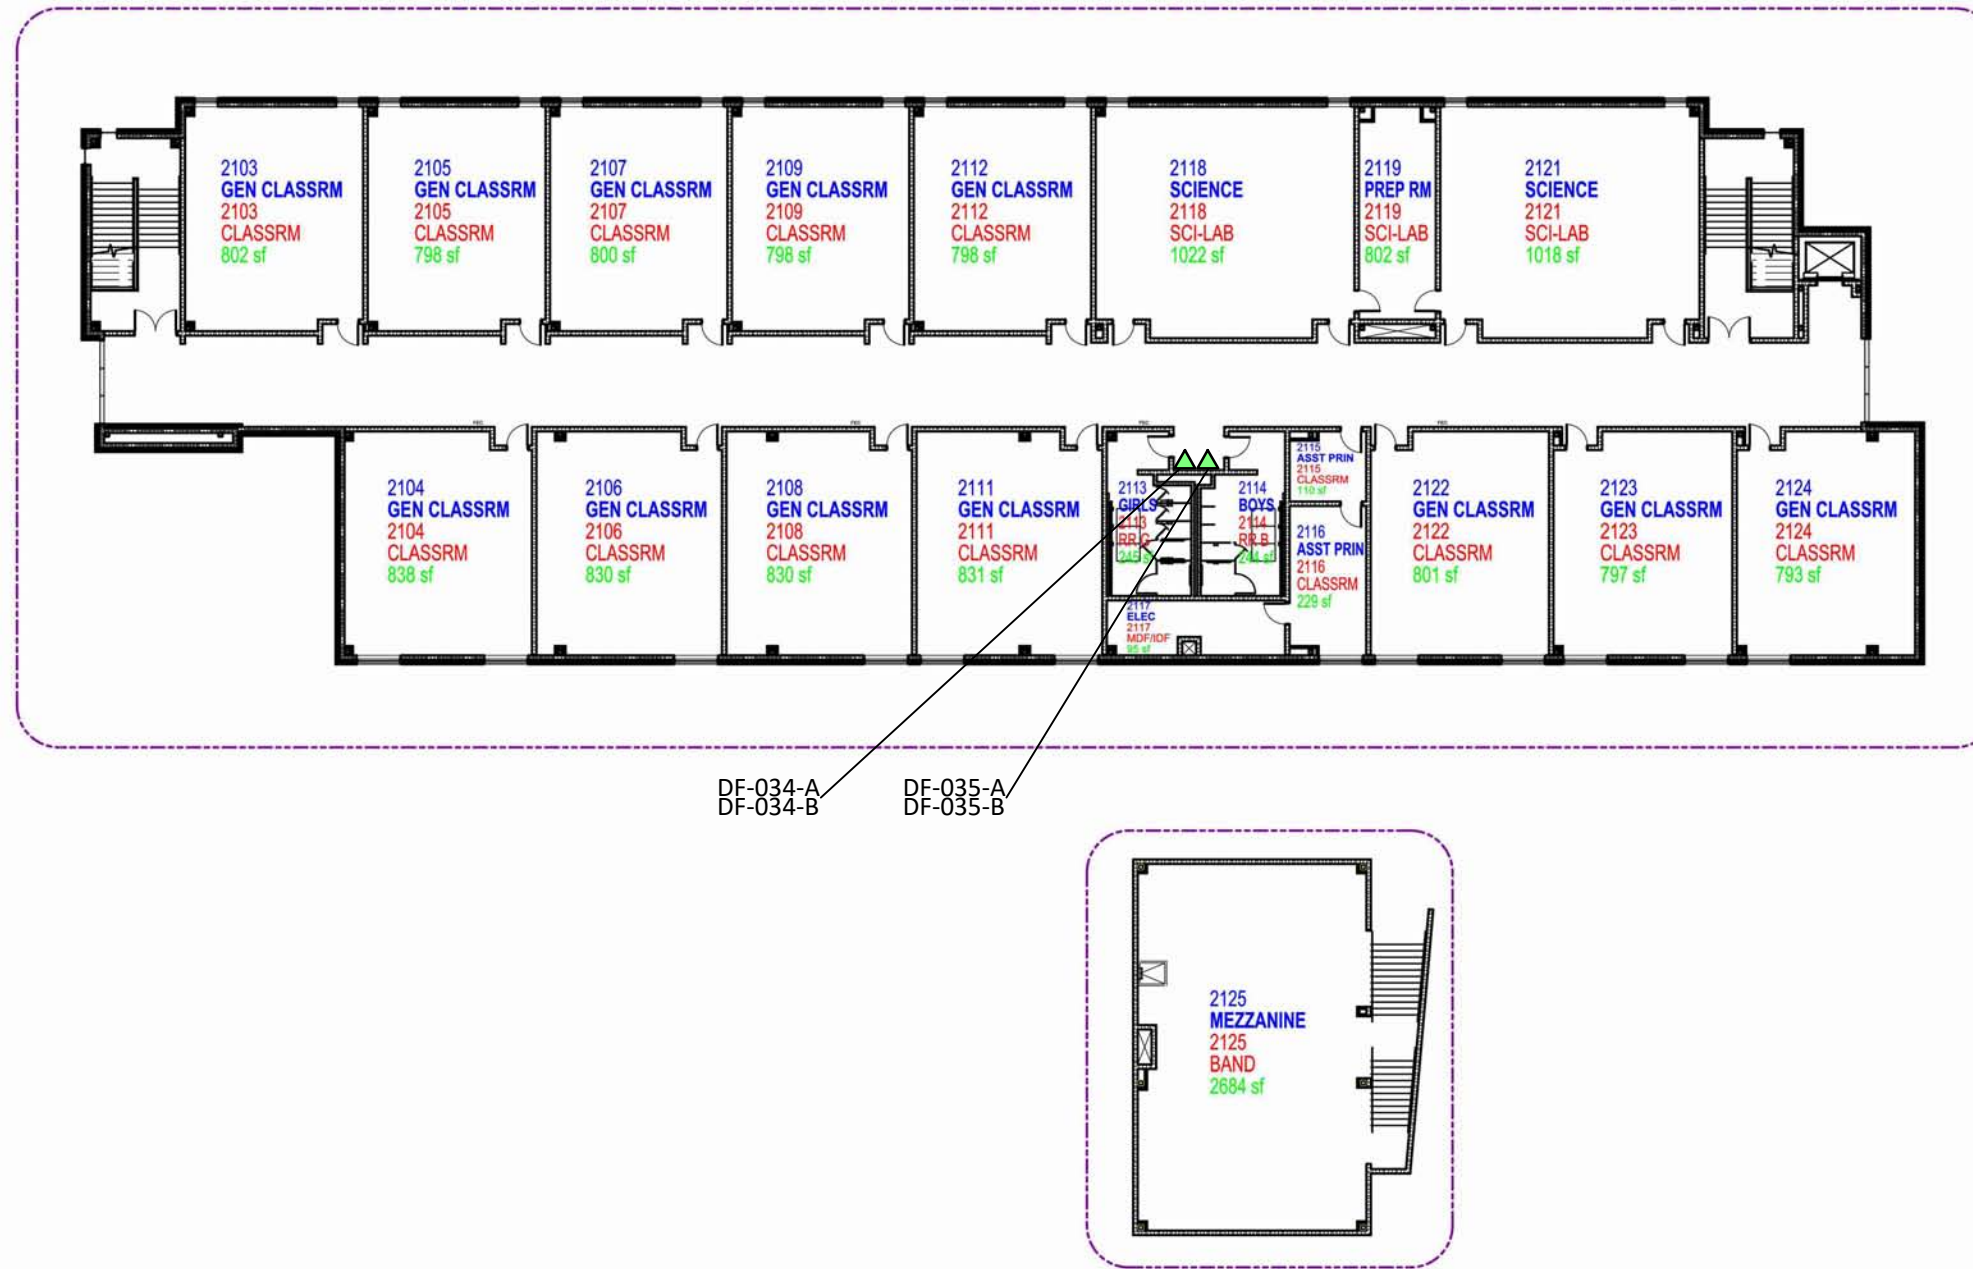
2103
GEN CLASSRM
2103
CLASSRM
802 sf

2105
GEN CLASSRM
2105
CLASSRM
798 sf

2107
GEN CLASSRM
2107
CLASSRM
800 sf

2109
GEN CLASSRM
2109
CLASSRM
798 sf

2112
GEN CLASSRM
2112
CLASSRM
798 sf

2118
SCIENCE
2118
SCI-LAB
1022 sf

2119
PREP RM
2119
SCI-LAB
802 sf

2121
SCIENCE
2121
SCI-LAB
1018 sf

2104
GEN CLASSRM
2104
CLASSRM
838 sf

2106
GEN CLASSRM
2106
CLASSRM
830 sf

2108
GEN CLASSRM
2108
CLASSRM
830 sf

2111
GEN CLASSRM
2111
CLASSRM
831 sf

2113
GIRLS
2113
RR G
245 sf

2114
BOYS
2114
RR B
244 sf

2115
ASST PRIN
2115
CLASSRM
110 sf

2116
ASST PRIN
2116
CLASSRM
229 sf

2117
ELEC
2117
MDF/IDF
95 sf

2122
GEN CLASSRM
2122
CLASSRM
801 sf

2123
GEN CLASSRM
2123
CLASSRM
797 sf

2124
GEN CLASSRM
2124
CLASSRM
793 sf

DF-034-A
DF-034-B

DF-035-A
DF-035-B

2125
MEZZANINE
2125
BAND
2684 sf